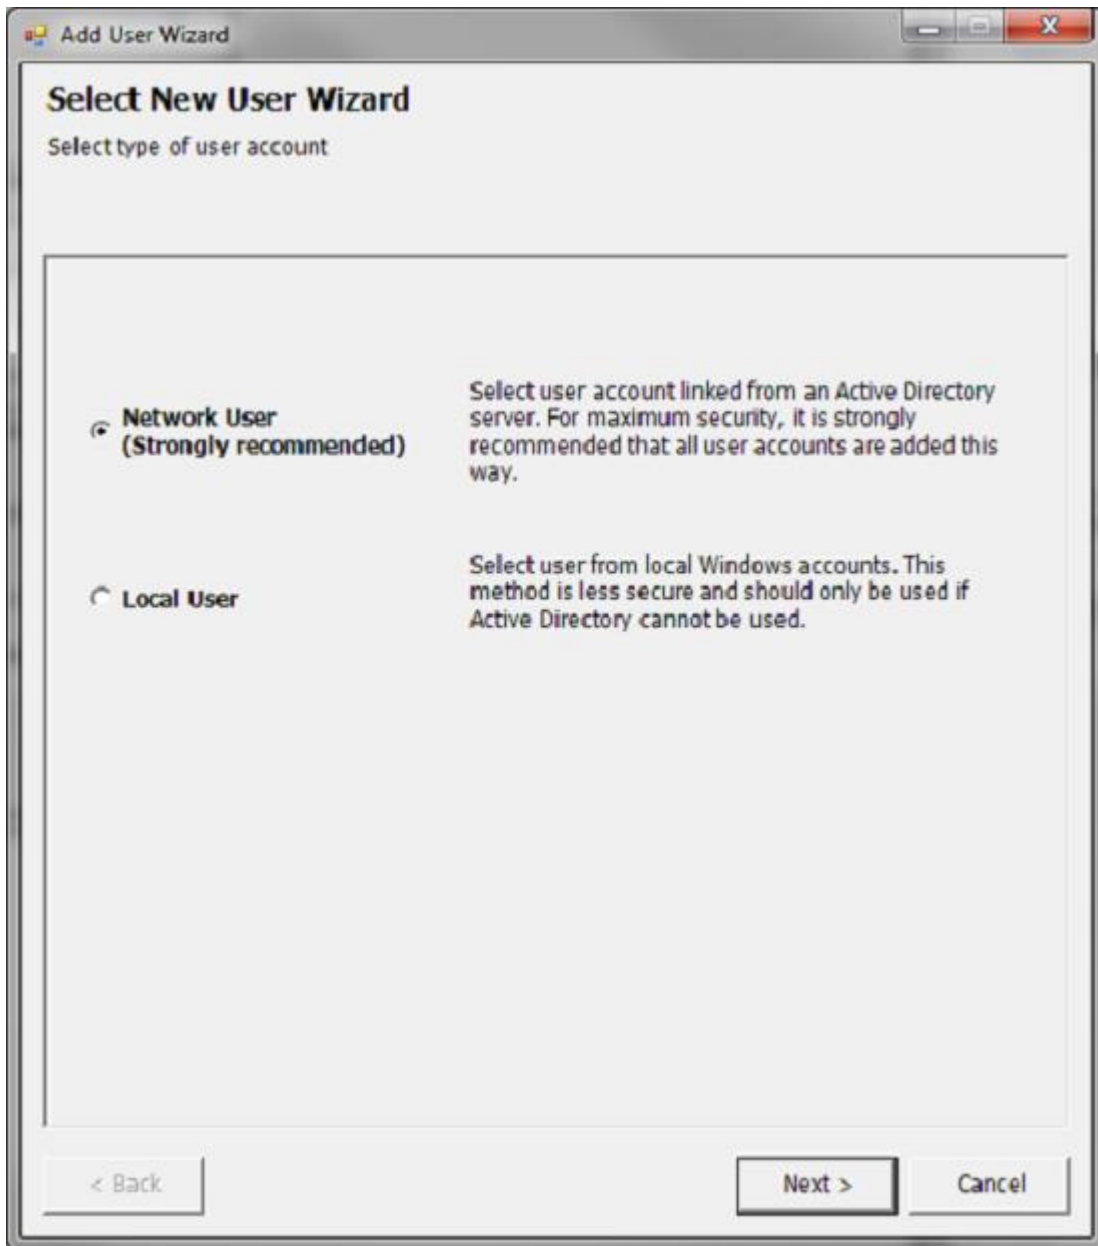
Add User Wizard

Select New User Wizard

Select type of user account

Network User (Strongly recommended)

Select user account linked from an Active Directory server. For maximum security, it is strongly recommended that all user accounts are added this way.

Local User

Select user from local Windows accounts. This method is less secure and should only be used if Active Directory cannot be used.

< Back

Next >

Cancel